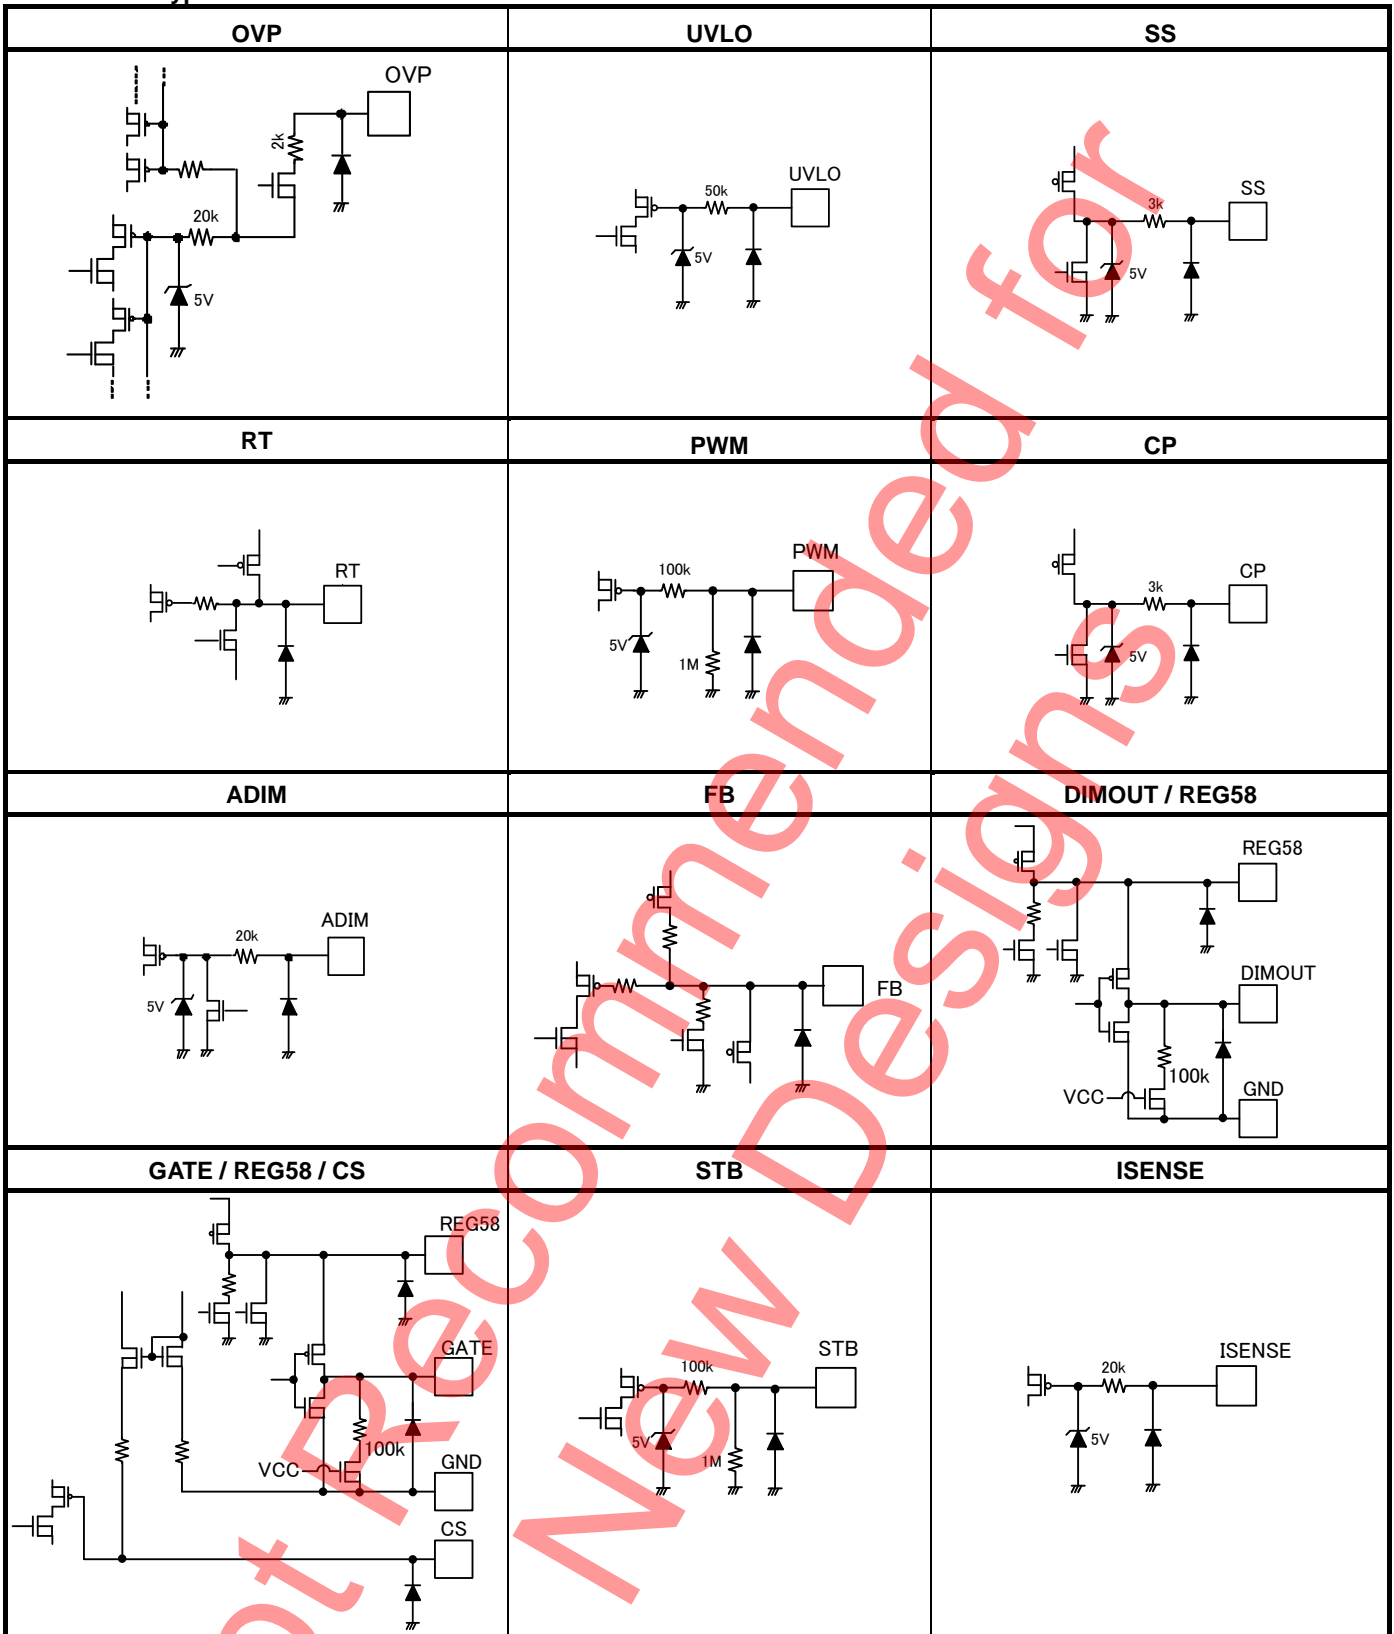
| OVP | UVLO | SS |
|---|---|---|
| OVP 2k 20k 5V | UVLO 50k 5V | SS 3k 5V |

| RT | PWM | CP |
|---|---|---|
| RT | PWM 100k 5V 1M | CP 3k 5V |

| ADIM | FB | DIMOUT / REG58 |
|---|---|---|
| ADIM 20k 5V | FB | REG58 DIMOUT 100k VCC GND |

| GATE / REG58 / CS | STB | ISENSE |
|---|---|---|
| REG58 GATE 100k VCC GND CS | STB 100k 5V 1M | ISENSE 20k 5V |

Not Recommended for New Designs